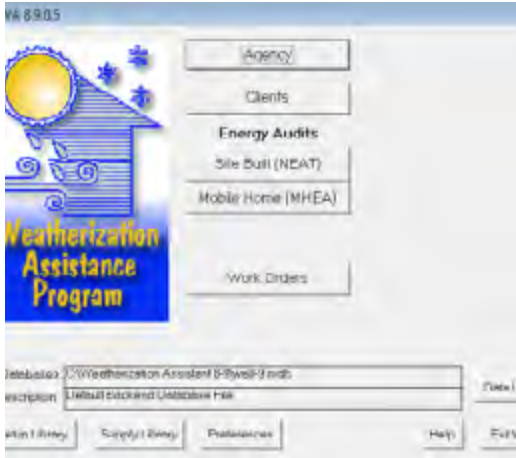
WA 8.9.0.5

Agency

Clients

Energy Audits

Site Built (NEAT)

Mobile Home (MHEA)

Weatherization Assistance Program

Work Orders

Database C:\Weatherization Assistant 8.9\wa8-9.mdb

Description Default backend Database File

Data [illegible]

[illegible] Library

Supply Library

Preferences

Help

Exit